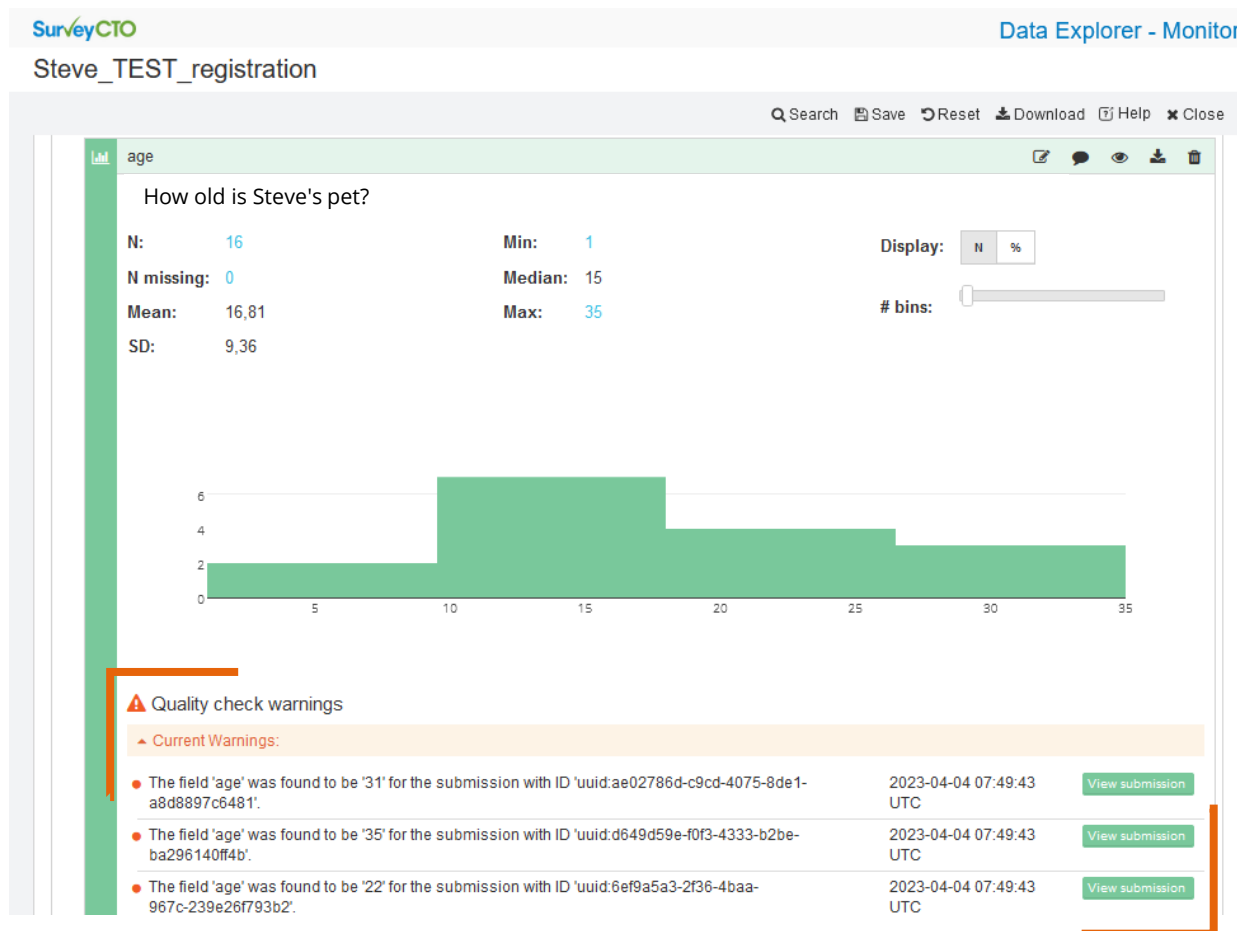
SurveyCTO

Data Explorer - Monitor

Steve_TEST_registration

Search Save Reset Download Help Close

age

How old is Steve's pet?

N: 16
N missing: 0
Mean: 16,81
SD: 9,36

Min: 1
Median: 15
Max: 35

Display: N %

# bins:

6
4
2
0

5 10 15 20 25 30 35

Quality check warnings

Current Warnings:

- The field 'age' was found to be '31' for the submission with ID 'uuid:ae02786d-c9cd-4075-8de1-a8d8897c6481'. 2023-04-04 07:49:43 UTC View submission
- The field 'age' was found to be '35' for the submission with ID 'uuid:d649d59e-f0f3-4333-b2be-ba296140ff4b'. 2023-04-04 07:49:43 UTC View submission
- The field 'age' was found to be '22' for the submission with ID 'uuid:6ef9a5a3-2f36-4baa-967c-239e26f793b2'. 2023-04-04 07:49:43 UTC View submission